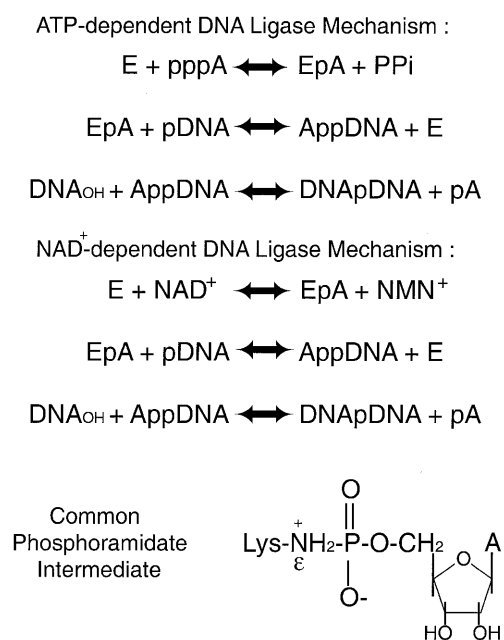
ATP-dependent DNA Ligase Mechanism :

E + pppA $\leftrightarrow$ EpA + PPi

EpA + pDNA $\leftrightarrow$ AppDNA + E

$DNA_{OH}$ + AppDNA $\leftrightarrow$ DNApDNA + pA

$NAD^+$-dependent DNA Ligase Mechanism :

E + $NAD^+$ $\leftrightarrow$ EpA + $NMN^+$

EpA + pDNA $\leftrightarrow$ AppDNA + E

$DNA_{OH}$ + AppDNA $\leftrightarrow$ DNApDNA + pA

Common Phosphoramidate Intermediate

O
Lys-$\overset{+}{N}H_2$-P-O-$CH_2$ O A
ε
O-
HO OH